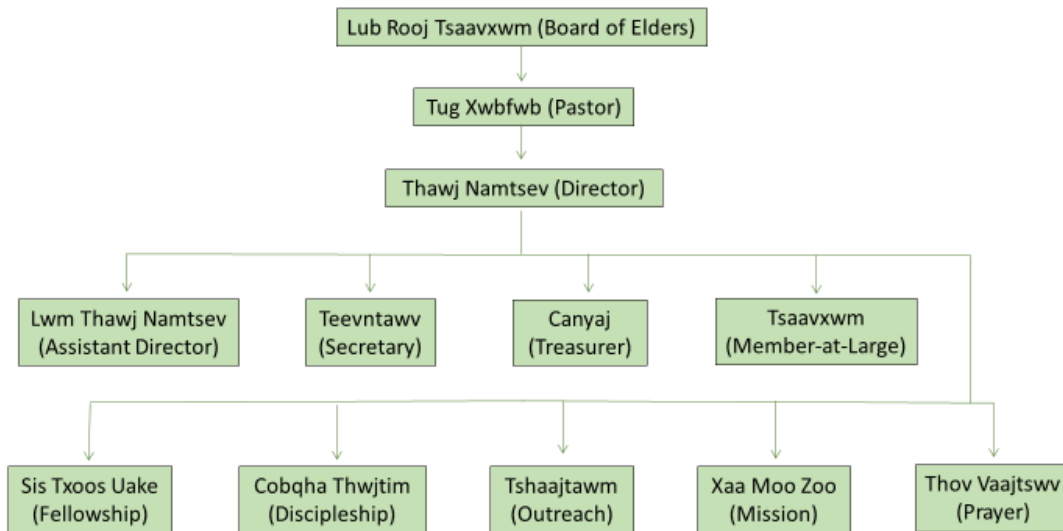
Lub Rooj Tsaavxwm (Board of Elders)

Tug Xwbfwb (Pastor)

Thawj Namtsev (Director)

Lwm Thawj Namtsev (Assistant Director)

Teevntawv (Secretary)

Canyaj (Treasurer)

Tsaavxwm (Member-at-Large)

Sis Txoos Uake (Fellowship)

Cobqha Thwjtim (Discipleship)

Tshaajtawm (Outreach)

Xaa Moo Zoo (Mission)

Thov Vaajtswv (Prayer)